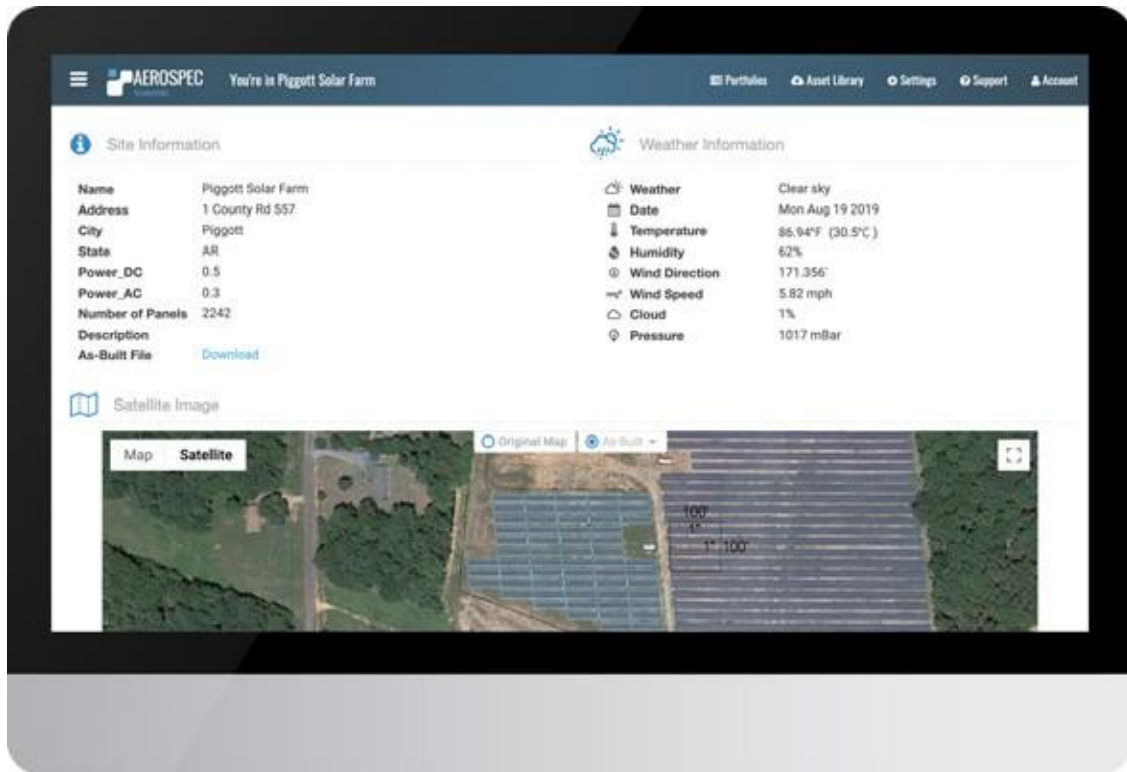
AEROSPEC You're in Piggott Solar Farm

Portfolios Asset Library Settings Support Account

Site Information

| | |
|---|---|
| Name | Piggott Solar Farm |
| Address | 1 County Rd 557 |
| City | Piggott |
| State | AR |
| Power_DC | 0.5 |
| Power_AC | 0.3 |
| Number of Panels | 2242 |
| Description | |
| As-Built File | Download |

Weather Information

| | |
|---|---|
| Weather | Clear sky |
| Date | Mon Aug 19 2019 |
| Temperature | 86.94°F (30.5°C) |
| Humidity | 62% |
| Wind Direction | 171.356° |
| Wind Speed | 5.82 mph |
| Cloud | 1% |
| Pressure | 1017 mBar |

Satellite Image

Map Satellite

Original Map As-Built

100'
1'
1' 100'